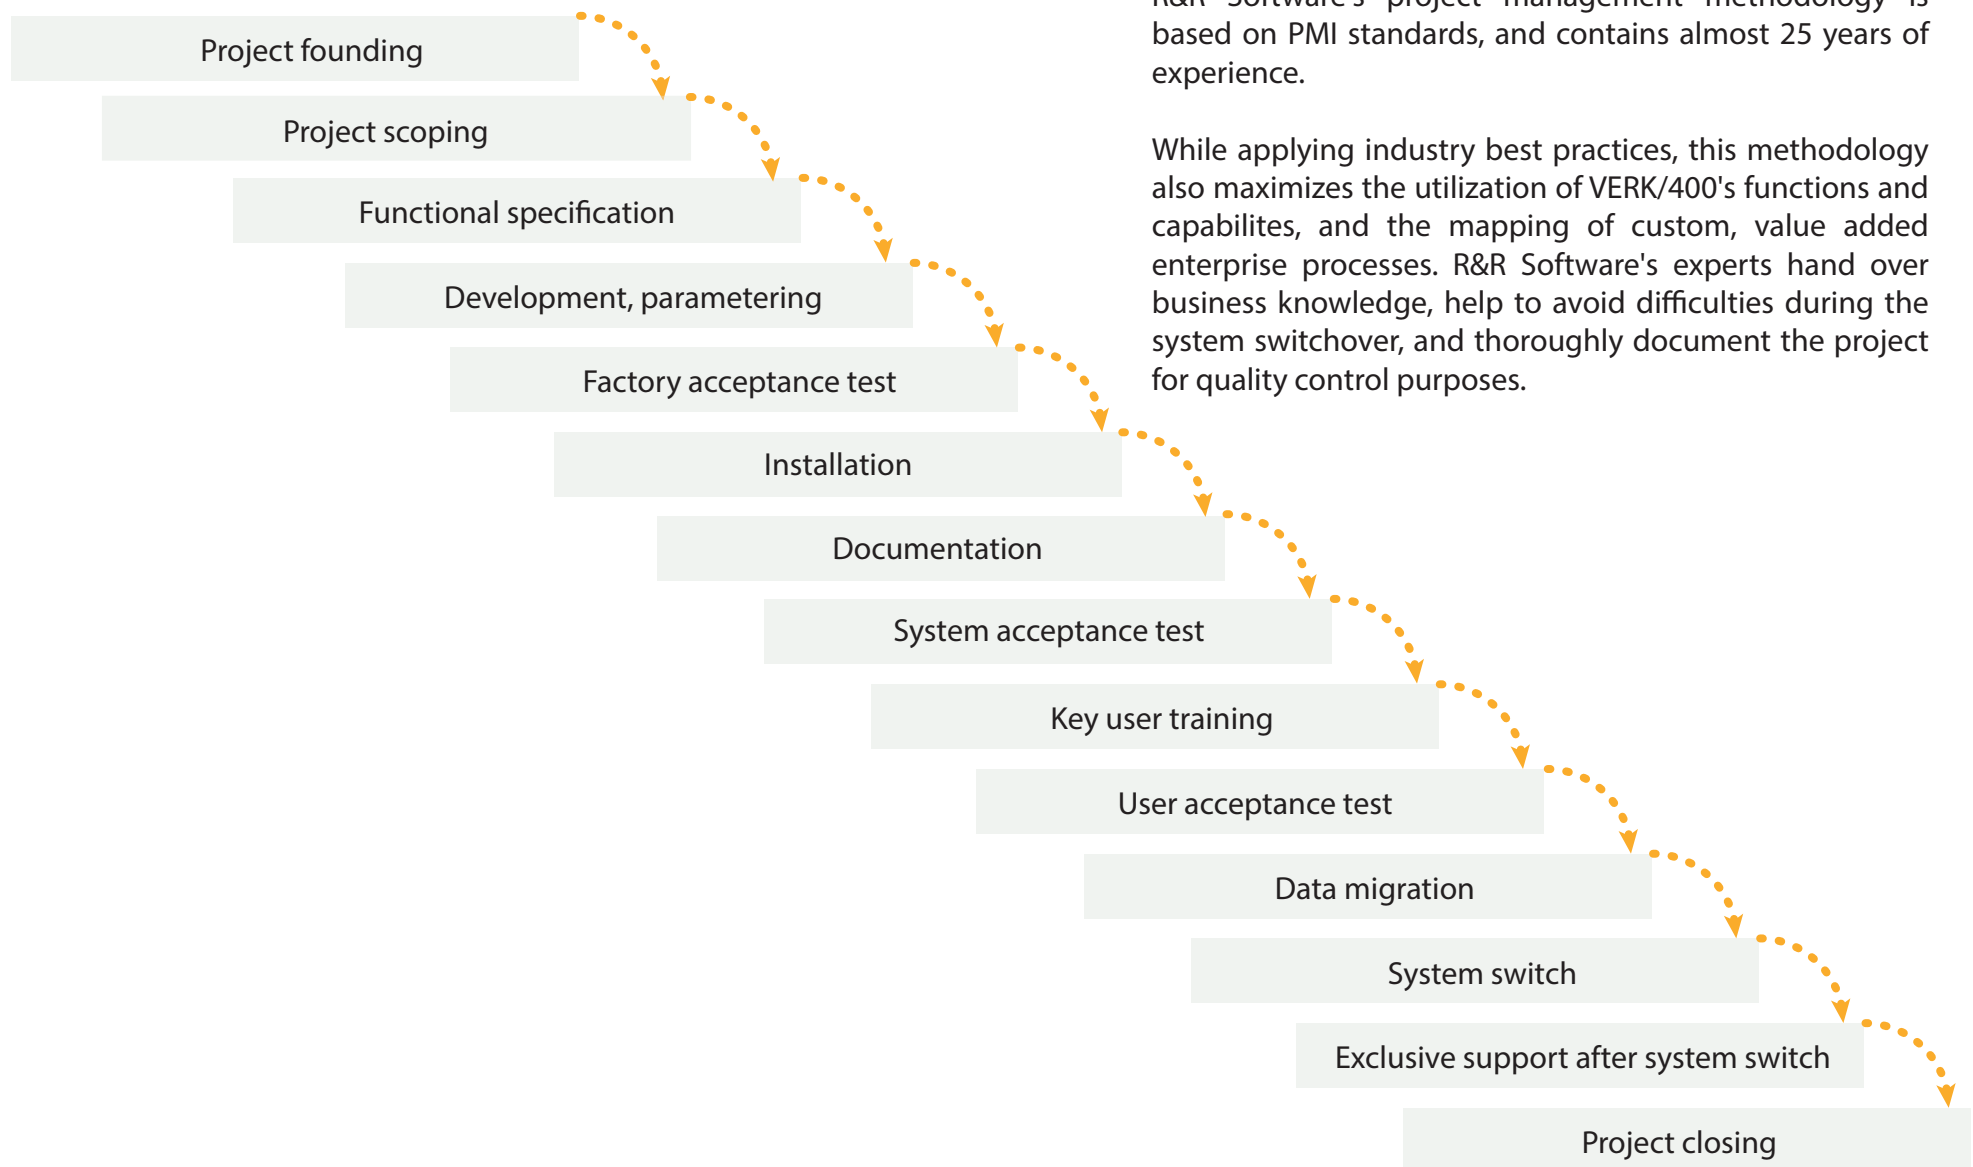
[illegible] based on PMI standards, and contains almost 25 years of experience.

While applying industry best practices, this methodology also maximizes the utilization of VERK/400's functions and capabilites, and the mapping of custom, value added enterprise processes. R&R Software's experts hand over business knowledge, help to avoid difficulties during the system switchover, and thoroughly document the project for quality control purposes.

Project founding

Project scoping

Functional specification

Development, parametering

Factory acceptance test

Installation

Documentation

System acceptance test

Key user training

User acceptance test

Data migration

System switch

Exclusive support after system switch

Project closing